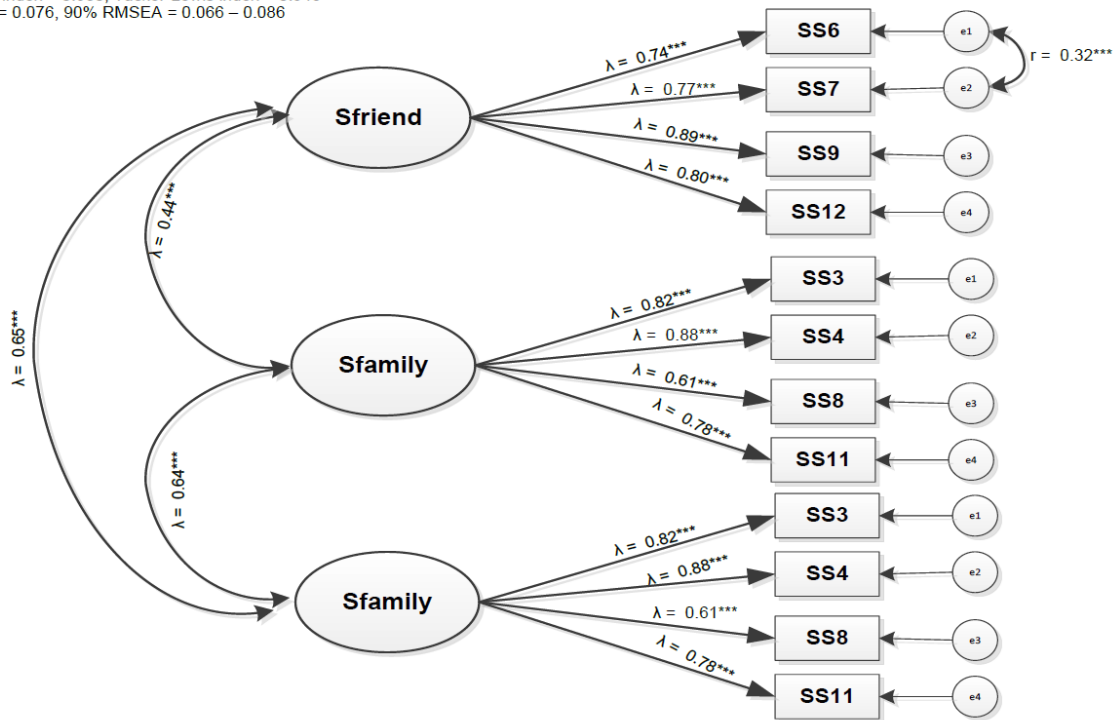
= 0.076, 90% RMSEA = 0.066 – 0.086

Sfriend
λ = 0.74***
SS6
e1
λ = 0.77***
SS7
e2
r = 0.32***
λ = 0.89***
SS9
e3
λ = 0.80***
SS12
e4

λ = 0.44***
λ = 0.65***

Sfamily
λ = 0.82***
SS3
e1
λ = 0.88***
SS4
e2
λ = 0.61***
SS8
e3
λ = 0.78***
SS11
e4

λ = 0.64***

Sfamily
λ = 0.82***
SS3
e1
λ = 0.88***
SS4
e2
λ = 0.61***
SS8
e3
λ = 0.78***
SS11
e4